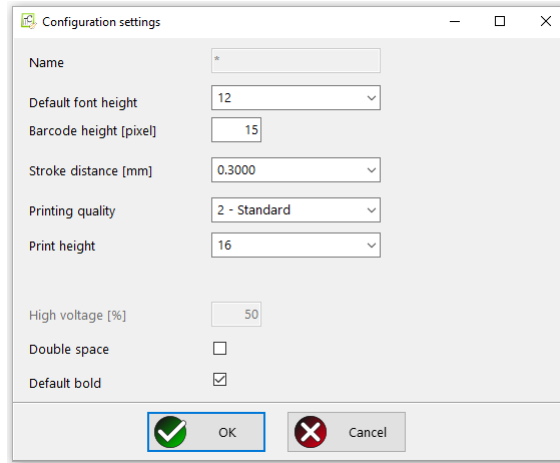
Configuration settings

Name *

Default font height 12

Barcode height [pixel] 15

Stroke distance [mm] 0.3000

Printing quality 2 - Standard

Print height 16

High voltage [%] 50

Double space

Default bold

OK

Cancel